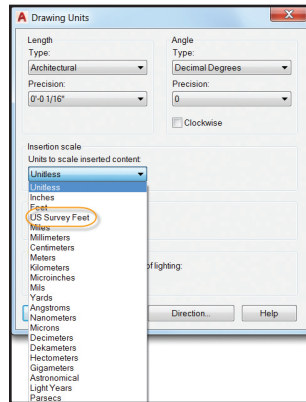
Drawing Units

Length
Type:
Architectural
Precision:
0'-0 1/16"

Angle
Type:
Decimal Degrees
Precision:
0
Clockwise

Insertion scale
Units to scale inserted content:
Unitless

Unitless
Inches
Feet
US Survey Feet
Miles
Millimeters
Centimeters
Meters
Kilometers
Microinches
Mils
Yards
Angstroms
Nanometers
Microns
Decimeters
Dekameters
Hectometers
Gigameters
Astronomical
Light Years
Parsecs

of lighting:

Direction...
Help